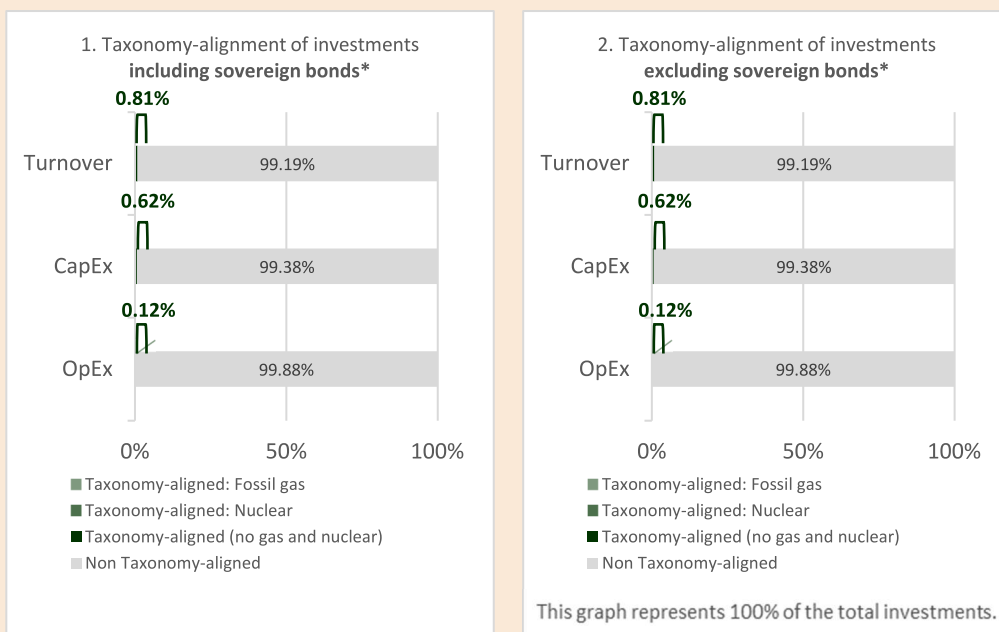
1. Taxonomy-alignment of investments **including sovereign bonds***

0.81%

Turnover 99.19%

0.62%

CapEx 99.38%

0.12%

OpEx 99.88%

0% 50% 100%

Taxonomy-aligned: Fossil gas
Taxonomy-aligned: Nuclear
Taxonomy-aligned (no gas and nuclear)
Non Taxonomy-aligned

2. Taxonomy-alignment of investments **excluding sovereign bonds***

0.81%

Turnover 99.19%

0.62%

CapEx 99.38%

0.12%

OpEx 99.88%

0% 50% 100%

Taxonomy-aligned: Fossil gas
Taxonomy-aligned: Nuclear
Taxonomy-aligned (no gas and nuclear)
Non Taxonomy-aligned

This graph represents 100% of the total investments.